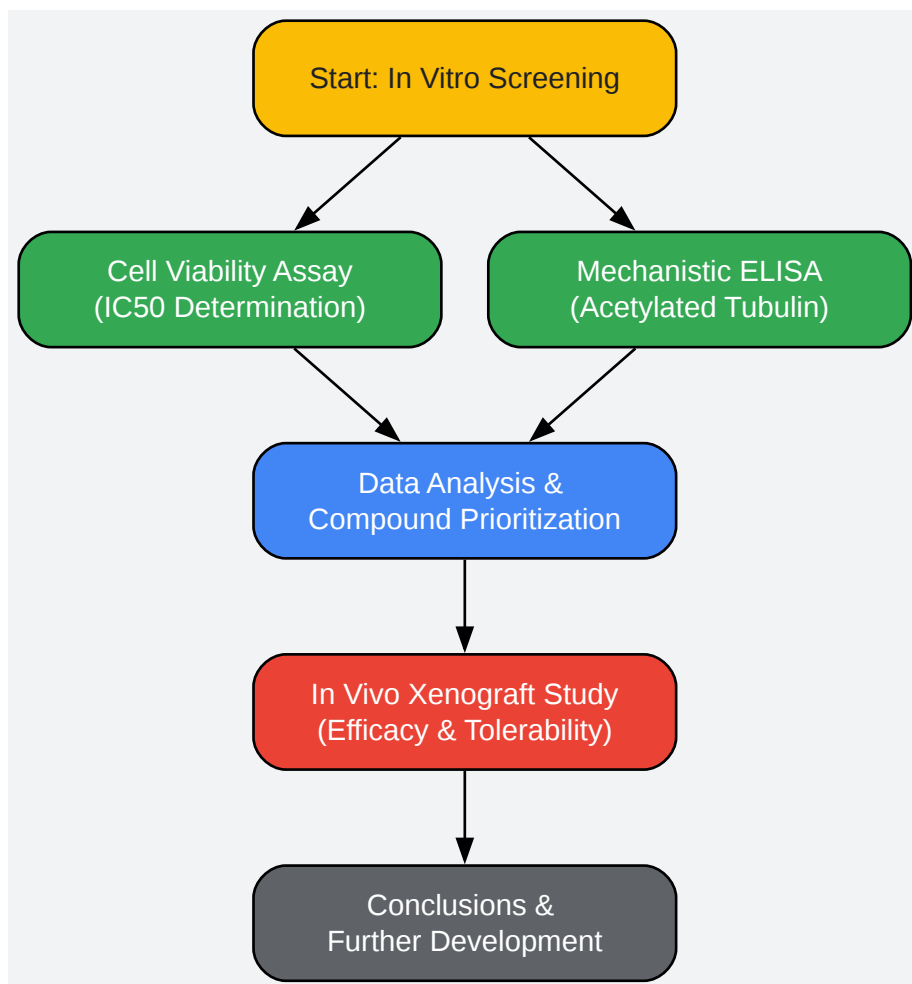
Start: In Vitro Screening

Cell Viability Assay
(IC50 Determination)

Mechanistic ELISA
(Acetylated Tubulin)

Data Analysis &
Compound Prioritization

In Vivo Xenograft Study
(Efficacy & Tolerability)

Conclusions &
Further Development